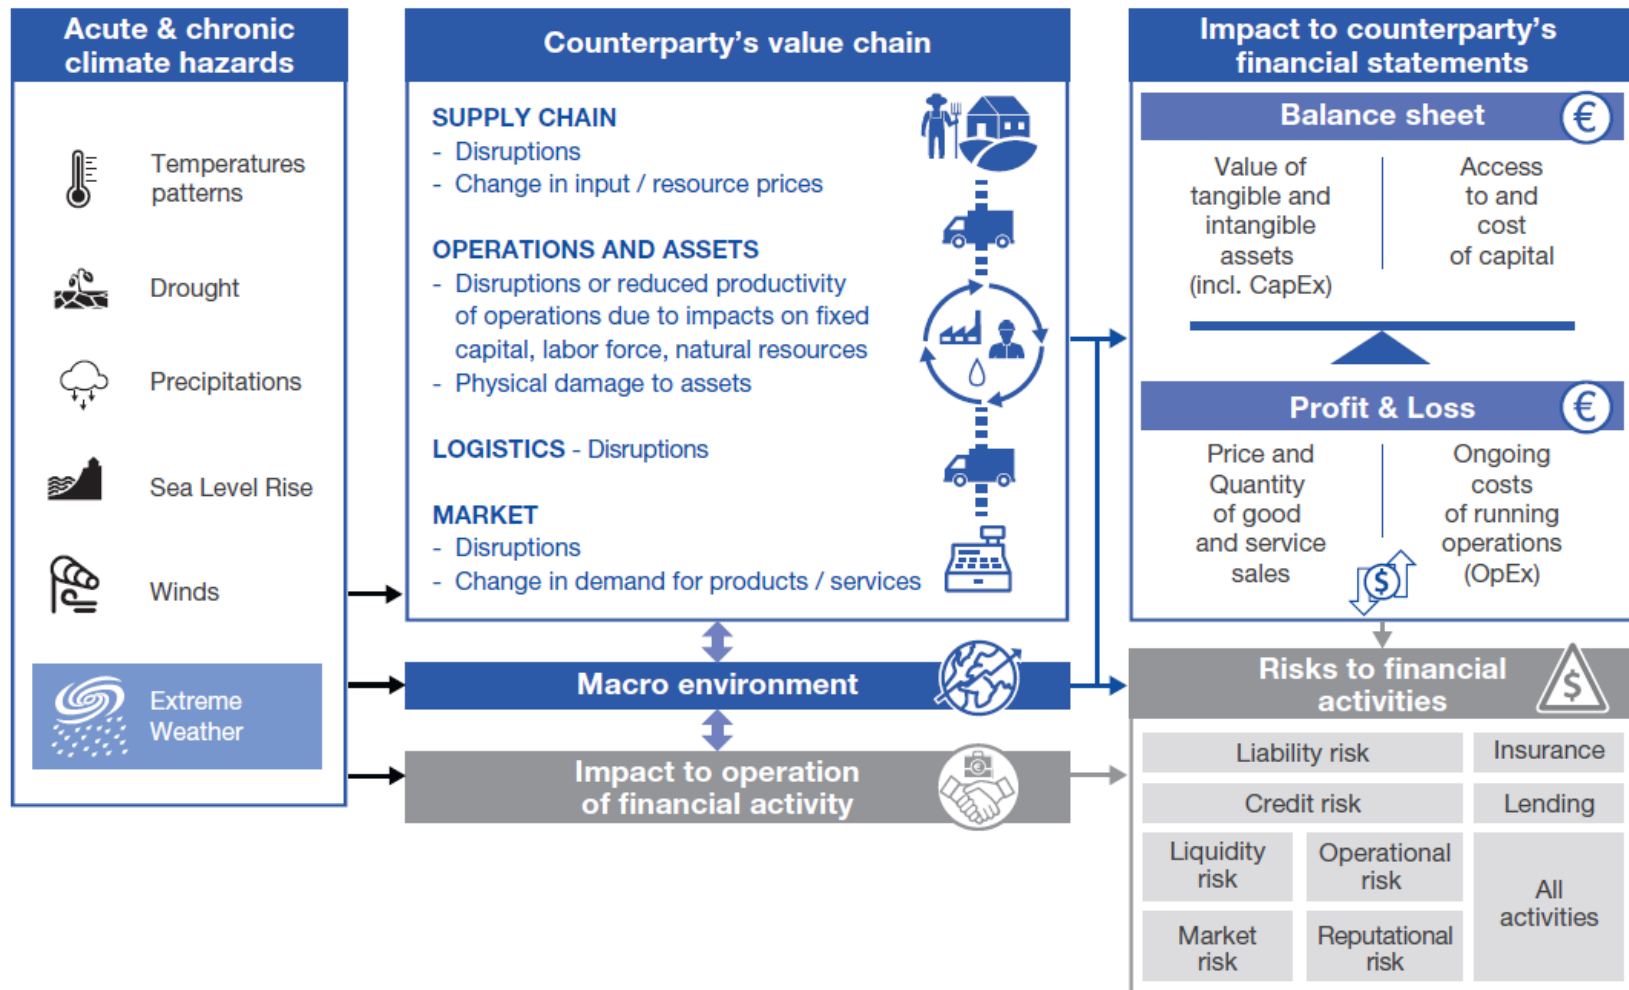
Acute & chronic climate hazards

Temperatures patterns

Drought

Precipitations

Sea Level Rise

Winds

Extreme Weather

Counterparty's value chain

SUPPLY CHAIN
- Disruptions
- Change in input / resource prices

OPERATIONS AND ASSETS
- Disruptions or reduced productivity of operations due to impacts on fixed capital, labor force, natural resources
- Physical damage to assets

LOGISTICS - Disruptions

MARKET
- Disruptions
- Change in demand for products / services

Macro environment

Impact to operation of financial activity

Impact to counterparty's financial statements

Balance sheet €

Value of tangible and intangible assets (incl. CapEx)

Access to and cost of capital

Profit & Loss €

Price and Quantity of good and service sales

Ongoing costs of running operations (OpEx)

$

Risks to financial activities

$

| Liability risk | | Insurance |
|---|---|---|
| Credit risk | | Lending |
| Liquidity risk | Operational risk | All activities |
| Market risk | Reputational risk | |